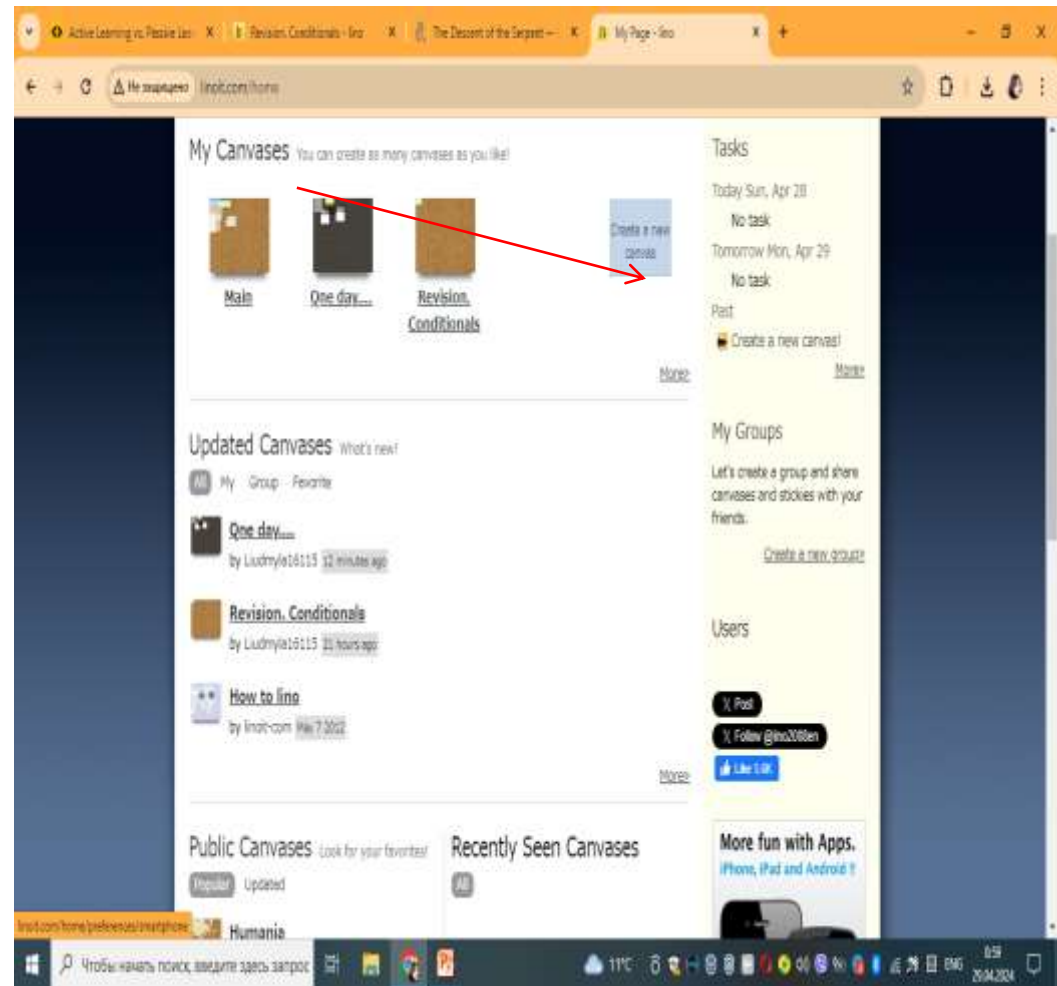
Active Learning vs. Passive Lea X
Revision. Conditionals - lino X
The Descent of the Serpent – X
My Page - lino X
+

Не защищено linoit.com/home

My Canvases You can create as many canvases as you like!

Main
One day....
Revision. Conditionals
Create a new canvas

More»

Updated Canvases What's new!

All My Group Favorite

One day....
by Liudmyla16115 12 minutes ago

Revision. Conditionals
by Liudmyla16115 21 hours ago

How to lino
by linoit-com May 7 2012

More»

Public Canvases Look for your favorites!

Popular Updated

Humania

Recently Seen Canvases

All

Tasks

Today Sun, Apr 28
No task
Tomorrow Mon, Apr 29
No task
Past
Create a new canvas!
More»

My Groups

Let's create a group and share canvases and stickies with your friends.

Create a new group»

Users

Post
Follow @lino2008en
Like 1.6K

More fun with Apps.
iPhone, iPad and Android !

linoit.com/home/preferences/smartphone

Чтобы начать поиск, введите здесь запрос
11°C
ENG
0:59
29.04.2024